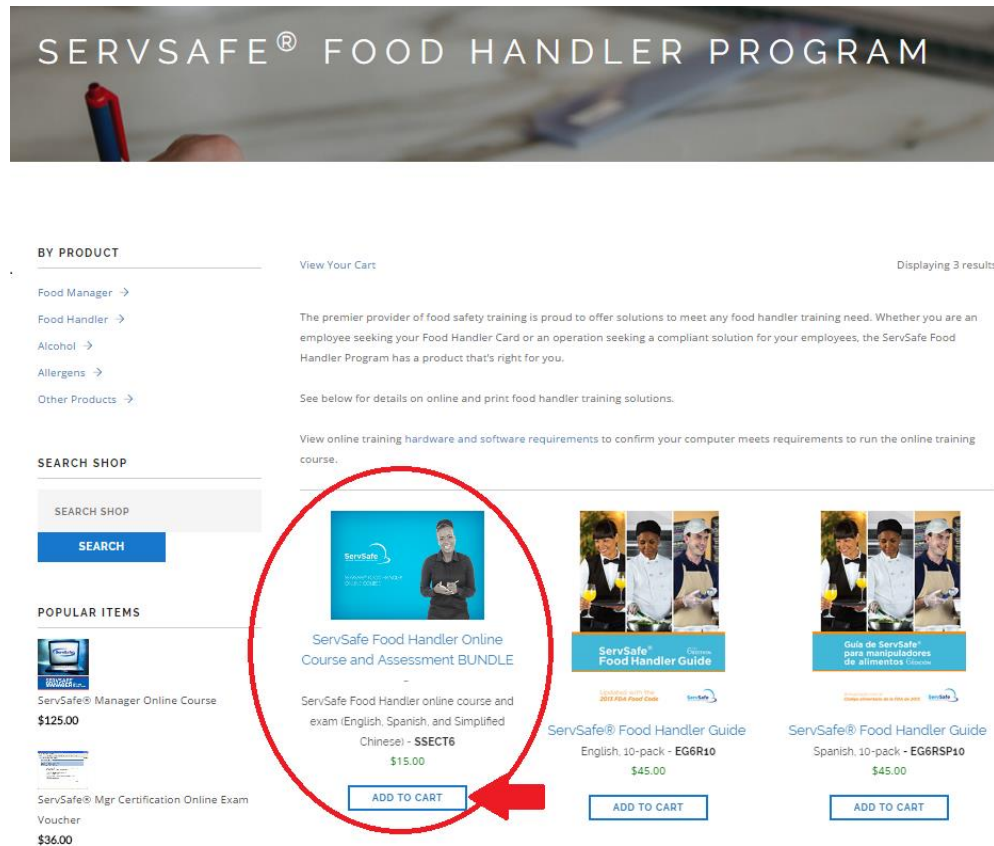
SERVSAFE® FOOD HANDLER PROGRAM

BY PRODUCT

Food Manager →

Food Handler →

Alcohol →

Allergens →

Other Products →

SEARCH SHOP

SEARCH SHOP

SEARCH

POPULAR ITEMS

ServSafe® Manager Online Course
$125.00

ServSafe® Mgr Certification Online Exam Voucher
$36.00

View Your Cart

Displaying 3 results

The premier provider of food safety training is proud to offer solutions to meet any food handler training need. Whether you are an employee seeking your Food Handler Card or an operation seeking a compliant solution for your employees, the ServSafe Food Handler Program has a product that's right for you.

See below for details on online and print food handler training solutions.

View online training hardware and software requirements to confirm your computer meets requirements to run the online training course.

ServSafe

ServSafe Food Handler Online Course and Assessment BUNDLE

-

ServSafe Food Handler online course and exam (English, Spanish, and Simplified Chinese) - SSECT6

$15.00

ADD TO CART

ServSafe® Food Handler Guide

ServSafe

ServSafe® Food Handler Guide

English, 10-pack - EG6R10

$45.00

ADD TO CART

Guía de ServSafe® para manipuladores de alimentos

ServSafe

ServSafe® Food Handler Guide

Spanish, 10-pack - EG6RSP10

$45.00

ADD TO CART